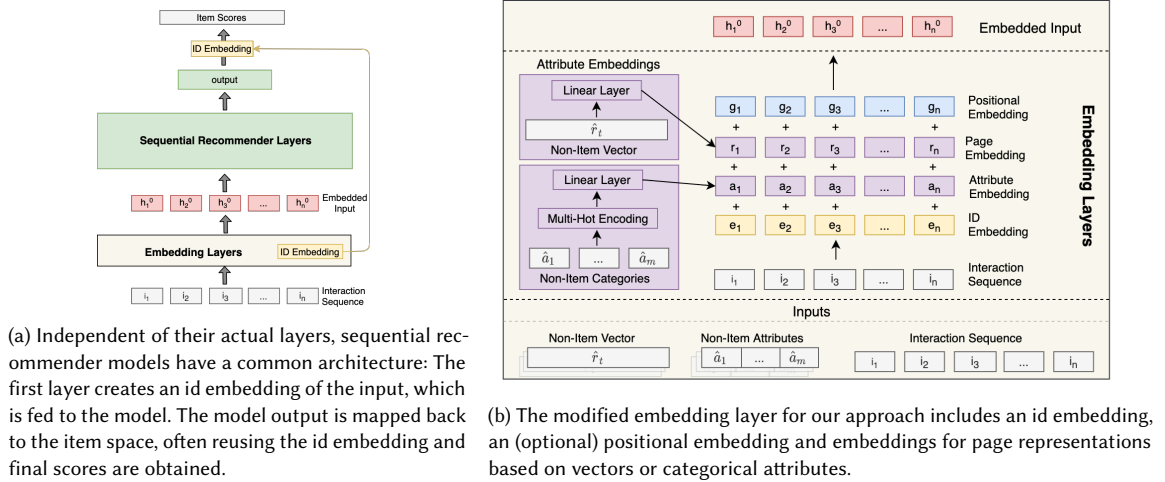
Item Scores

ID Embedding

output

Sequential Recommender Layers

$h_1^0$ $h_2^0$ $h_3^0$ ... $h_n^0$ Embedded Input

Embedding Layers ID Embedding

$i_1$ $i_2$ $i_3$ ... $i_n$ Interaction Sequence

(a) Independent of their actual layers, sequential recommender models have a common architecture: The first layer creates an id embedding of the input, which is fed to the model. The model output is mapped back to the item space, often reusing the id embedding and final scores are obtained.

$h_1^0$ $h_2^0$ $h_3^0$ ... $h_n^0$ Embedded Input

Attribute Embeddings

Linear Layer

$\hat{r}_t$

Non-Item Vector

Linear Layer

Multi-Hot Encoding

$\hat{a}_1$ ... $\hat{a}_m$

Non-Item Categories

$g_1$ $g_2$ $g_3$ ... $g_n$ Positional Embedding

+ + + +

$r_1$ $r_2$ $r_3$ ... $r_n$ Page Embedding

+ + + +

$a_1$ $a_2$ $a_3$ ... $a_n$ Attribute Embedding

+ + + +

$e_1$ $e_2$ $e_3$ ... $e_n$ ID Embedding

$i_1$ $i_2$ $i_3$ ... $i_n$ Interaction Sequence

Embedding Layers

Inputs

Non-Item Vector $\hat{r}_t$

Non-Item Attributes $\hat{a}_1$ ... $\hat{a}_m$

Interaction Sequence $i_1$ $i_2$ $i_3$ ... $i_n$

(b) The modified embedding layer for our approach includes an id embedding, an (optional) positional embedding and embeddings for page representations based on vectors or categorical attributes.